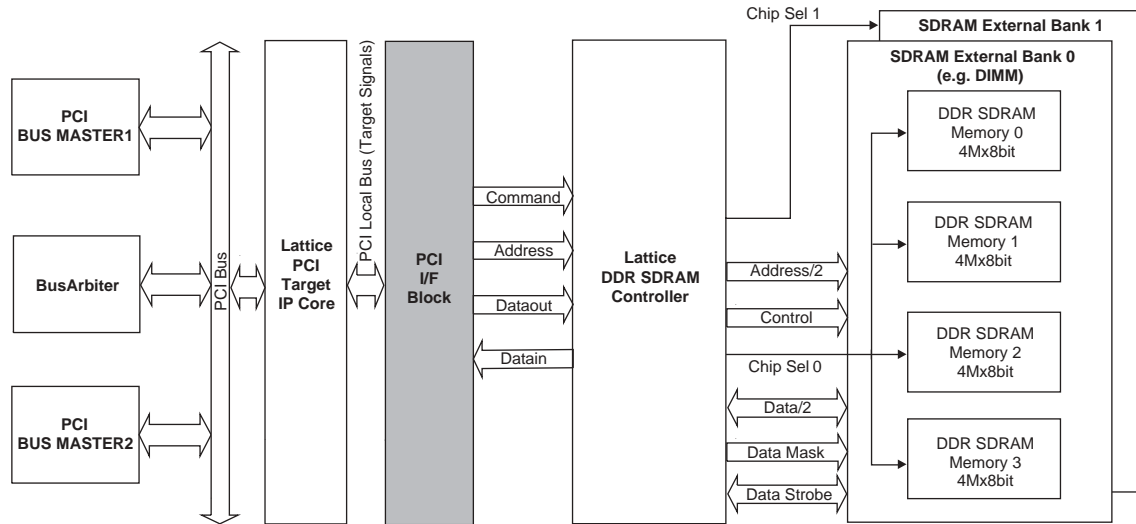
Chip Sel 1

SDRAM External Bank 1

SDRAM External Bank 0 (e.g. DIMM)

PCI BUS MASTER1

BusArbiter

PCI BUS MASTER2

PCI Bus

Lattice PCI Target IP Core

PCI Local Bus (Target Signals)

PCI I/F Block

Command

Address

Dataout

Datain

Lattice DDR SDRAM Controller

Address/2

Control

Chip Sel 0

Data/2

Data Mask

Data Strobe

DDR SDRAM Memory 0 4Mx8bit

DDR SDRAM Memory 1 4Mx8bit

DDR SDRAM Memory 2 4Mx8bit

DDR SDRAM Memory 3 4Mx8bit